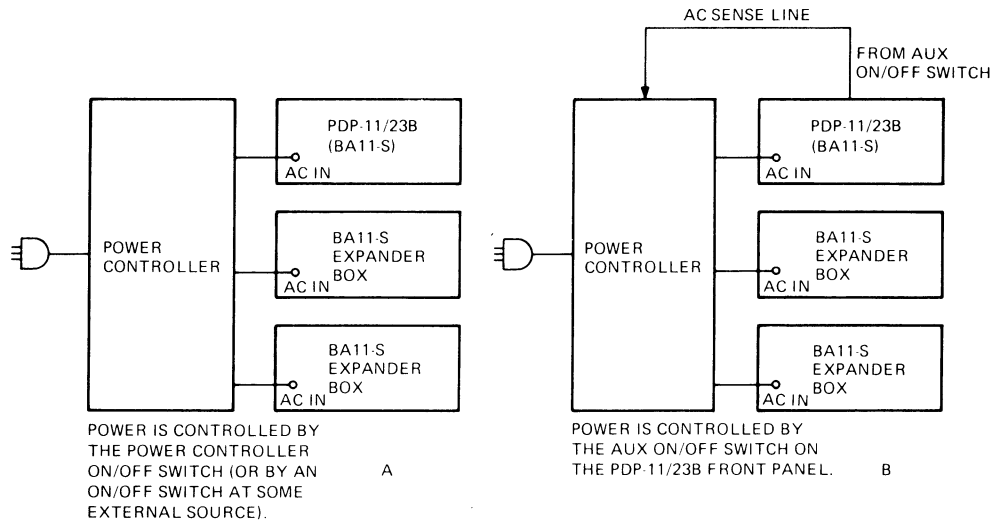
POWER CONTROLLER

PDP-11/23B (BA11-S)

AC IN

BA11-S EXPANDER BOX

AC IN

BA11-S EXPANDER BOX

AC IN

POWER IS CONTROLLED BY THE POWER CONTROLLER ON/OFF SWITCH (OR BY AN ON/OFF SWITCH AT SOME EXTERNAL SOURCE).

A

AC SENSE LINE

FROM AUX ON/OFF SWITCH

POWER CONTROLLER

PDP-11/23B (BA11-S)

AC IN

BA11-S EXPANDER BOX

AC IN

BA11-S EXPANDER BOX

AC IN

POWER IS CONTROLLED BY THE AUX ON/OFF SWITCH ON THE PDP-11/23B FRONT PANEL.

B